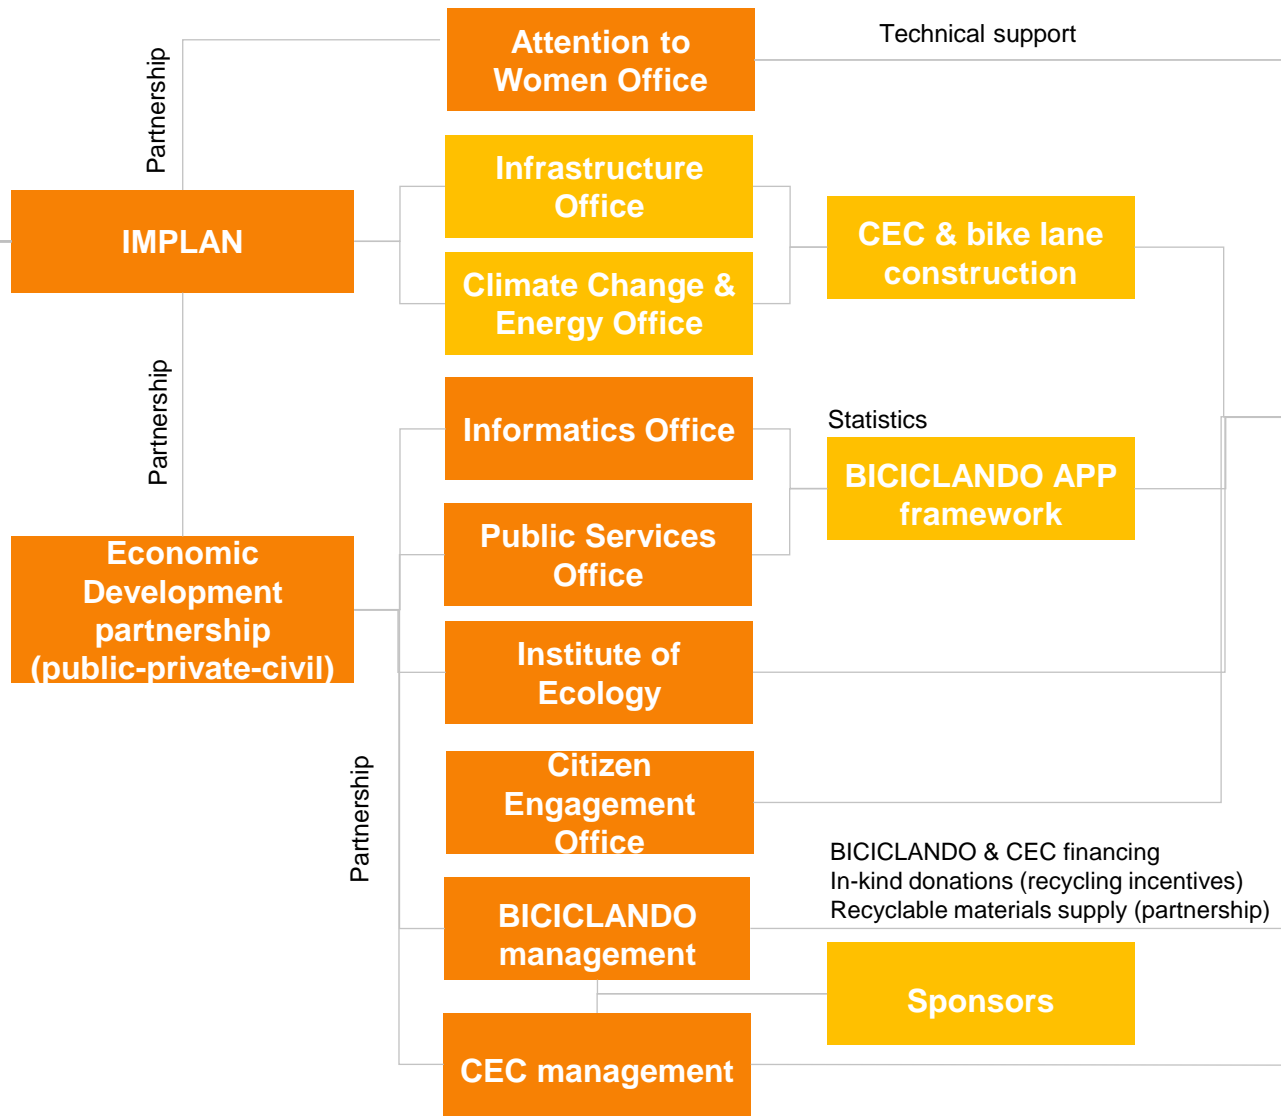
Attention to Women Office

Technical support

Partnership

IMPLAN

Infrastructure Office

Climate Change & Energy Office

CEC & bike lane construction

Partnership

Informatics Office

Statistics

BICICLANDO APP framework

Public Services Office

Economic Development partnership (public-private-civil)

Institute of Ecology

Citizen Engagement Office

Partnership

BICICLANDO & CEC financing
In-kind donations (recycling incentives)
Recyclable materials supply (partnership)

BICICLANDO management

Sponsors

CEC management